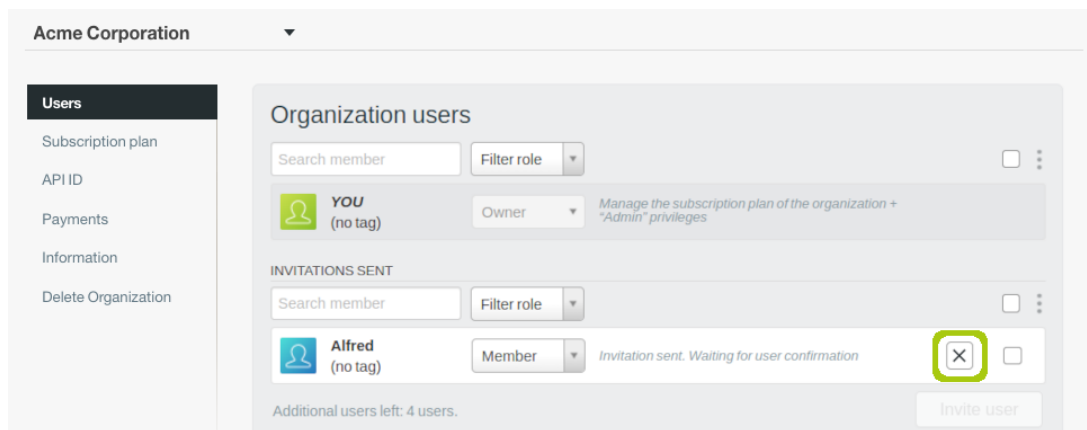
Acme Corporation

Users
Subscription plan
API ID
Payments
Information
Delete Organization

Organization users

Search member
Filter role

YOU
(no tag)
Owner
Manage the subscription plan of the organization + "Admin" privileges

INVITATIONS SENT

Search member
Filter role

Alfred
(no tag)
Member
Invitation sent. Waiting for user confirmation

Additional users left: 4 users.
Invite user